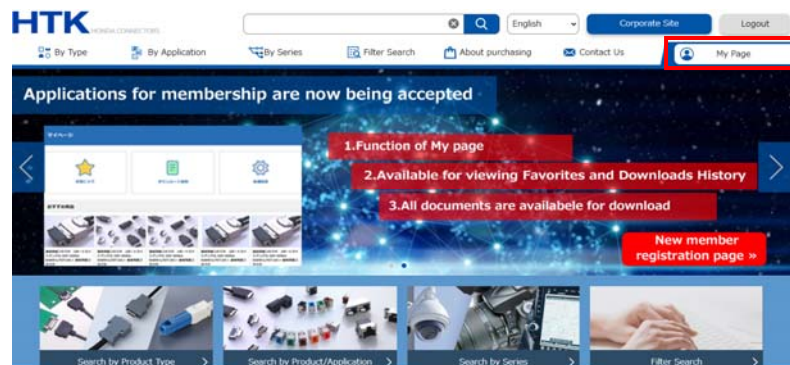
HTK HONDA CONNECTORS

English

Corporate Site

Logout

By Type

By Application

By Series

Filter Search

About purchasing

Contact Us

My Page

Applications for membership are now being accepted

マイページ

1.Function of My page

2.Available for viewing Favorites and Downloads History

3.All documents are availabele for download

New member registration page »

Search by Product Type

Search by Product/Application

Search by Series

Filter Search